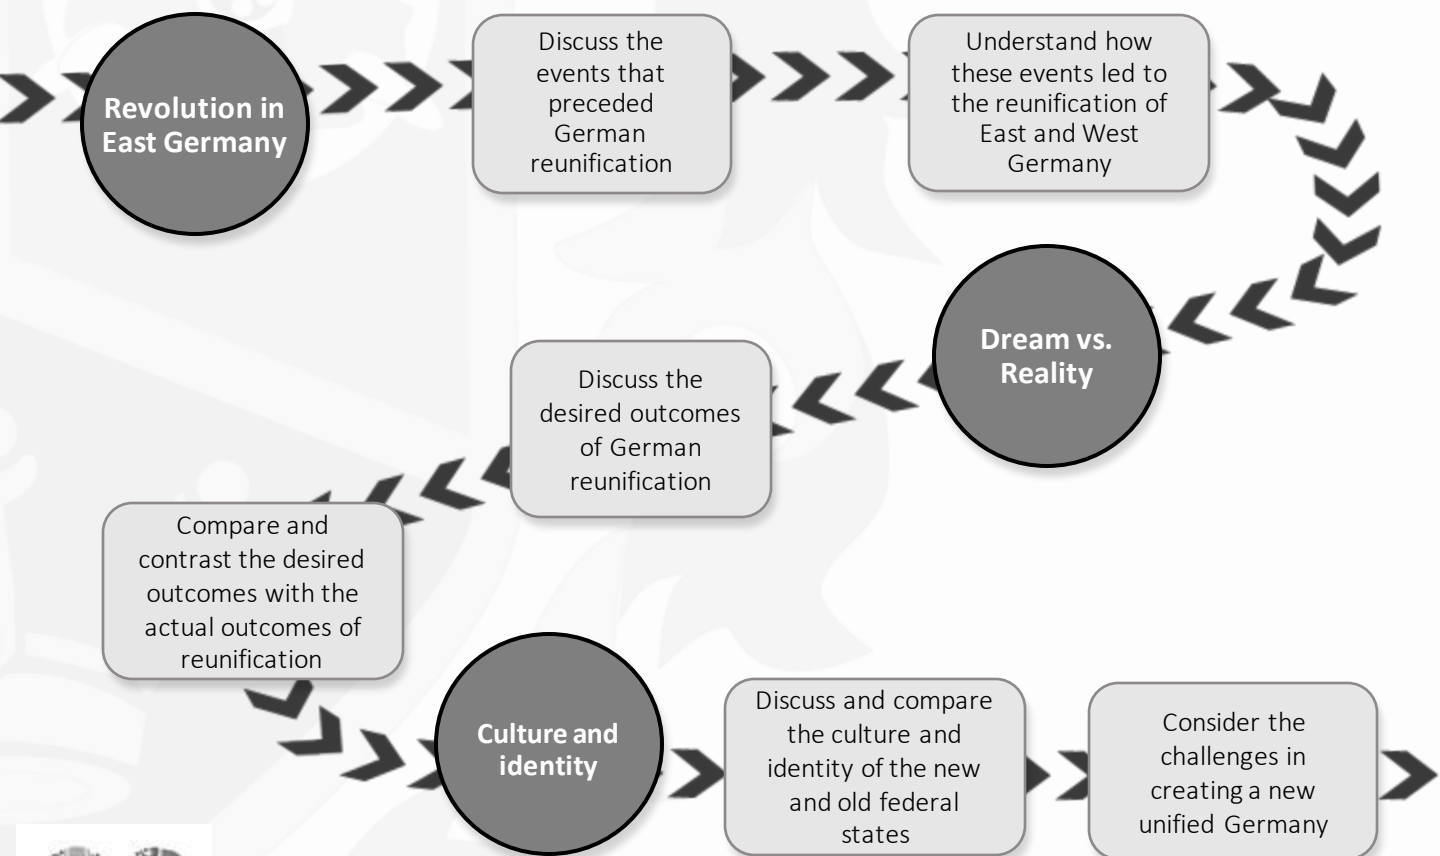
Revolution in East Germany

Discuss the events that preceded German reunification

Understand how these events led to the reunification of East and West Germany

Dream vs. Reality

Discuss the desired outcomes of German reunification

Compare and contrast the desired outcomes with the actual outcomes of reunification

Culture and identity

Discuss and compare the culture and identity of the new and old federal states

Consider the challenges in creating a new unified Germany